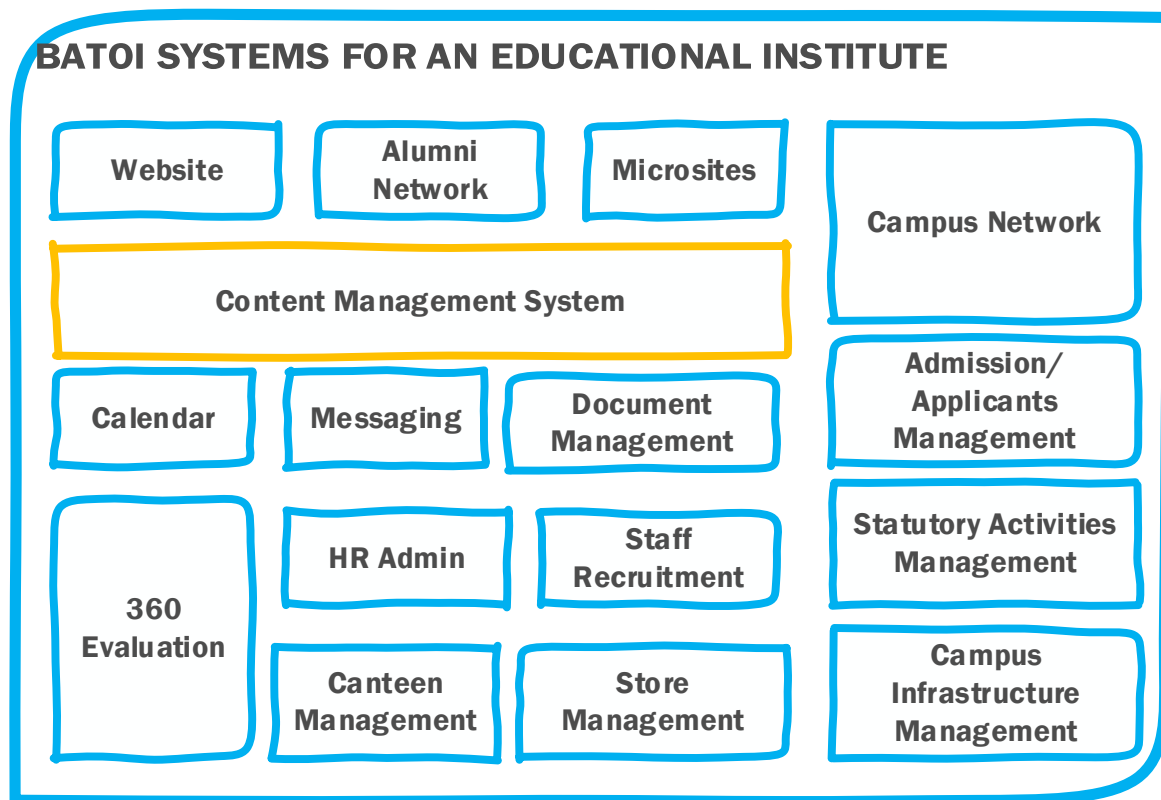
BATOI SYSTEMS FOR AN EDUCATIONAL INSTITUTE

Website

Alumni Network

Microsites

Campus Network

Content Management System

Calendar

Messaging

Document Management

Admission/ Applicants Management

360 Evaluation

HR Admin

Staff Recruitment

Statutory Activities Management

Canteen Management

Store Management

Campus Infrastructure Management